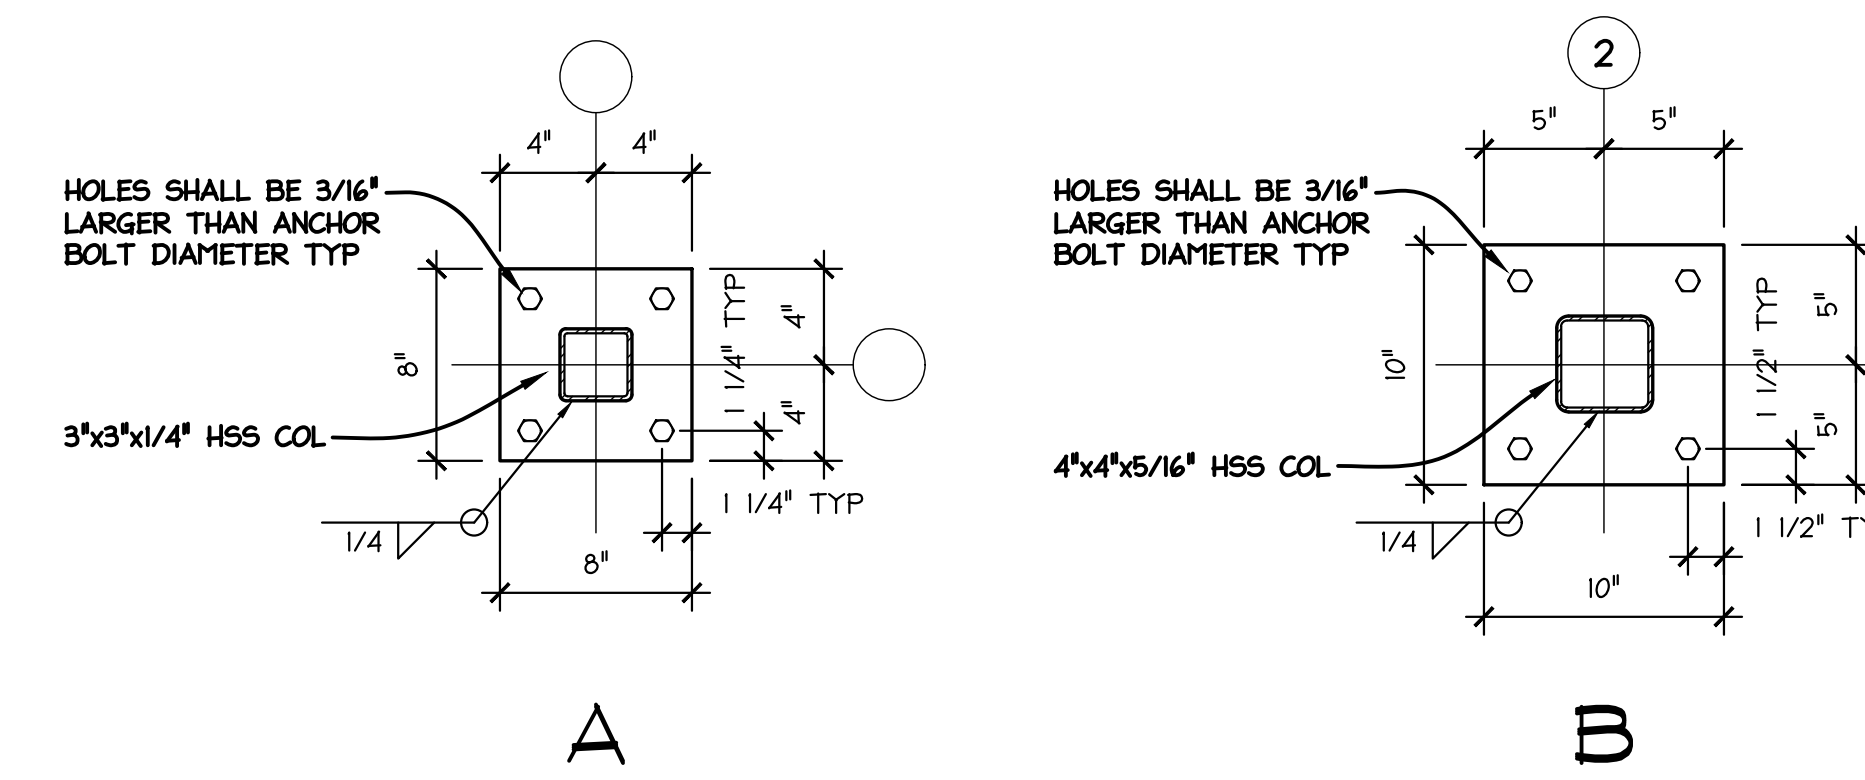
4"
4"
HOLES SHALL BE 3/16" LARGER THAN ANCHOR BOLT DIAMETER TYP
8"
1 1/4" TYP
4"
4"
3"x3"x1/4" HSS COL
1 1/4" TYP
1/4
8"

2
5"
5"
HOLES SHALL BE 3/16" LARGER THAN ANCHOR BOLT DIAMETER TYP
10"
1 1/2" TYP
5"
5"
4"x4"x5/16" HSS COL
1 1/2" T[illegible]
1/4
10"

A

B